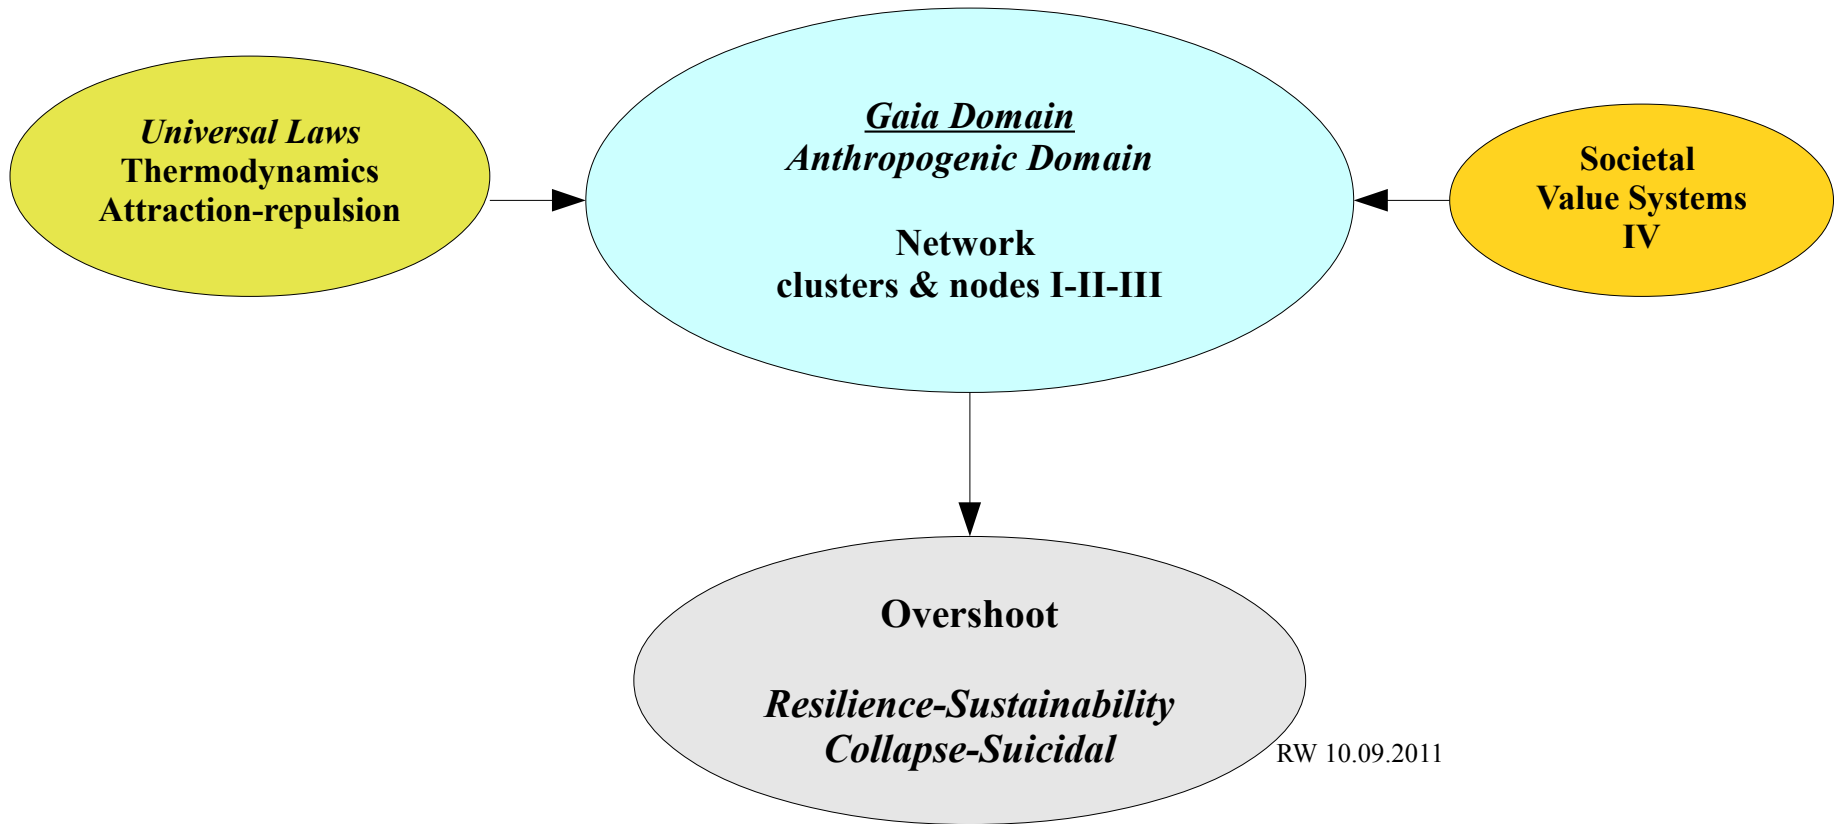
Universal Laws
Thermodynamics
Attraction-repulsion

Gaia Domain
Anthropogenic Domain

Network
clusters & nodes I-II-III

Societal
Value Systems
IV

Overshoot

Resilience-Sustainability
Collapse-Suicidal

RW 10.09.2011